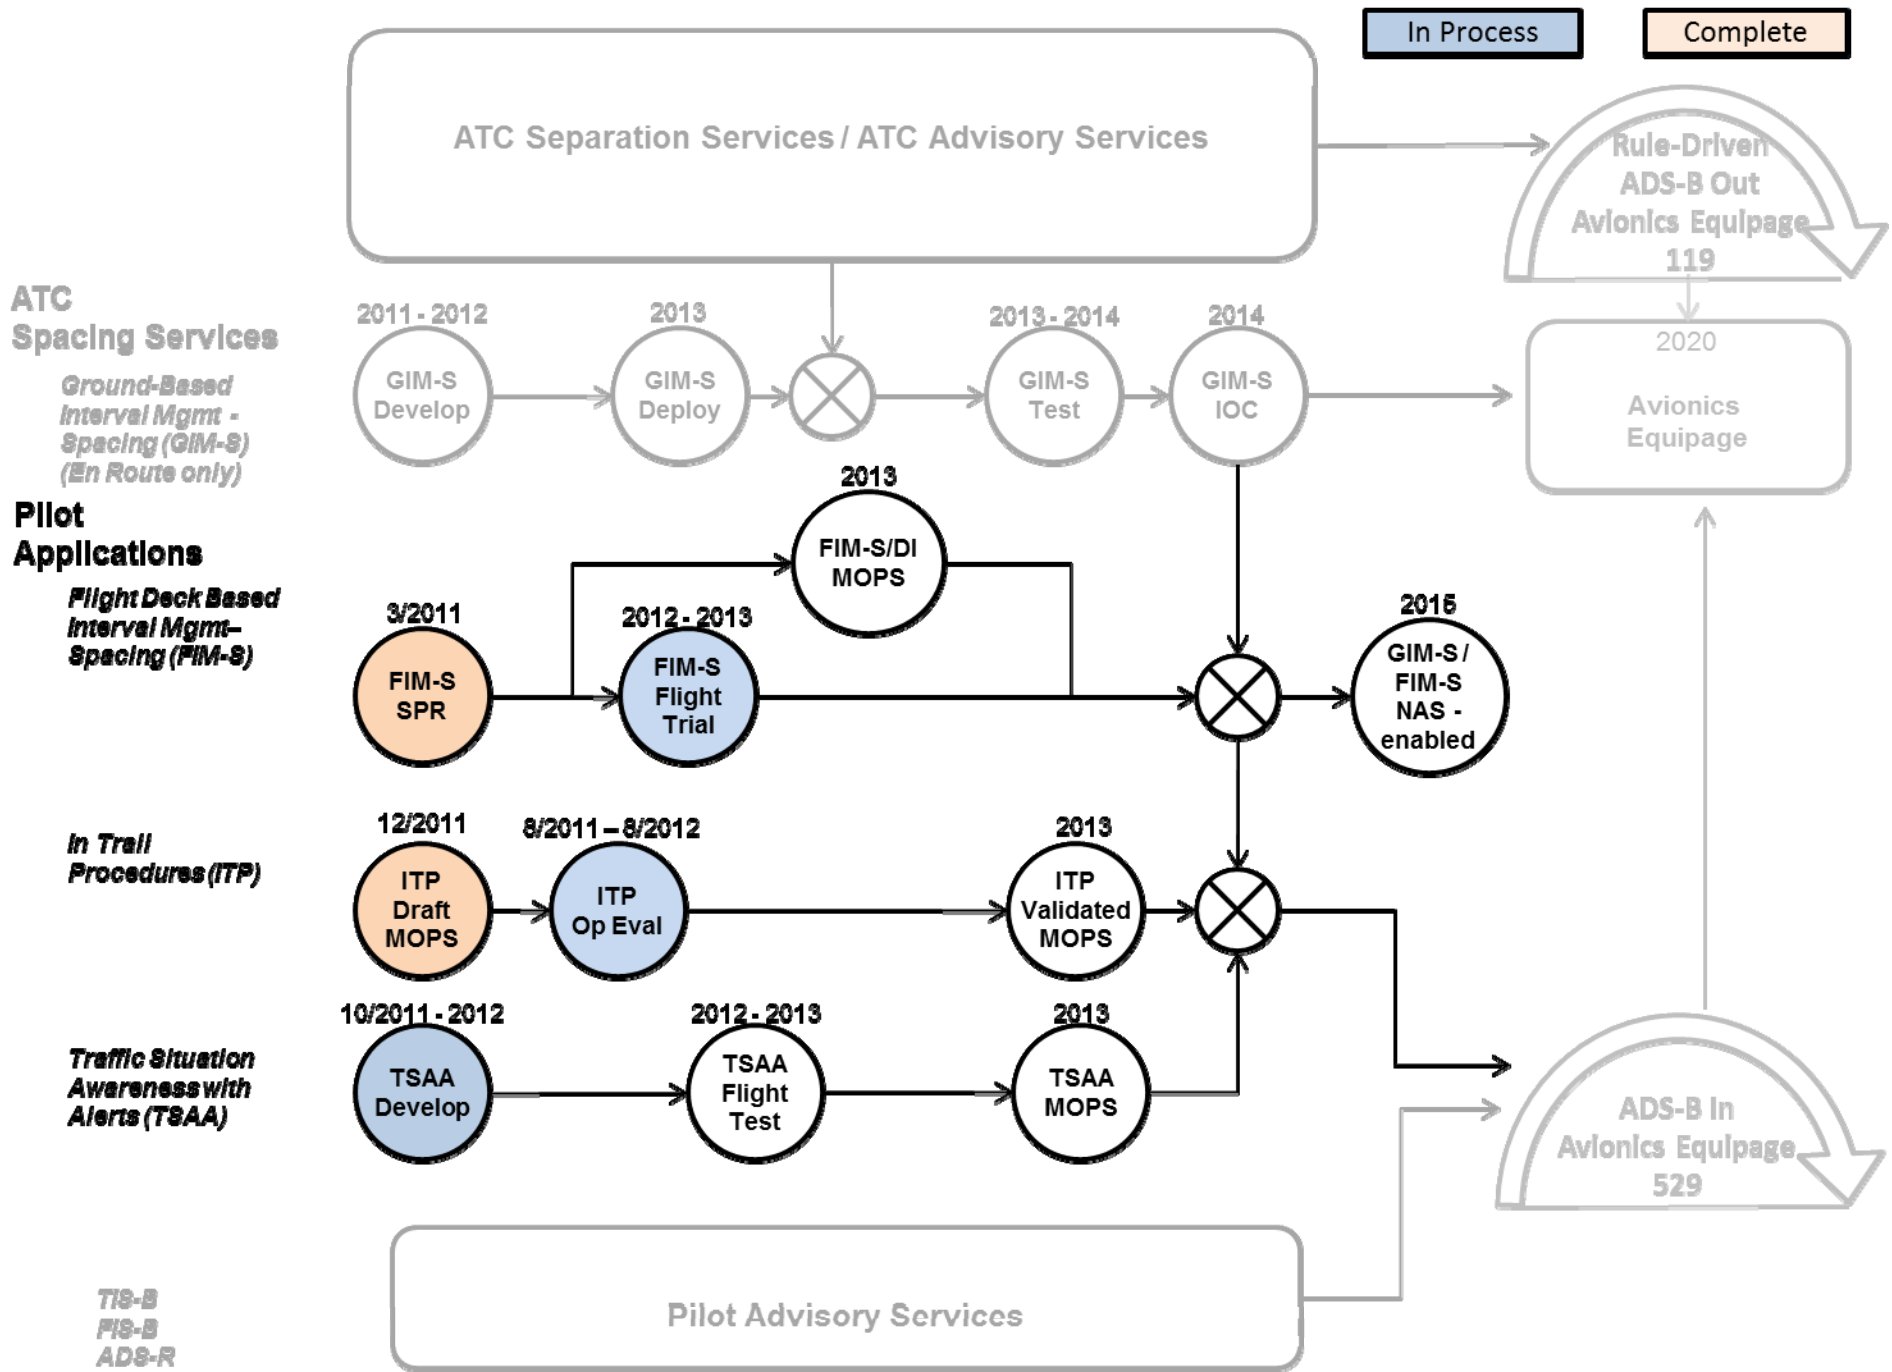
In Process

Complete

ATC Separation Services / ATC Advisory Services

Rule-Driven ADS-B Out Avionics Equipage 119

ATC Spacing Services

Ground-Based Interval Mgmt - Spacing (GIM-S) (En Route only)

2011 - 2012
GIM-S Develop

2013
GIM-S Deploy

2013 - 2014
GIM-S Test

2014
GIM-S IOC

2020
Avionics Equipage

Pilot Applications

Flight Deck Based Interval Mgmt– Spacing (FIM-S)

2013
FIM-S/DI MOPS

3/2011
FIM-S SPR

2012 - 2013
FIM-S Flight Trial

2015
GIM-S / FIM-S NAS - enabled

In Trail Procedures (ITP)

12/2011
ITP Draft MOPS

8/2011 – 8/2012
ITP Op Eval

2013
ITP Validated MOPS

Traffic Situation Awareness with Alerts (TSAA)

10/2011 - 2012
TSAA Develop

2012 - 2013
TSAA Flight Test

2013
TSAA MOPS

ADS-B In Avionics Equipage 529

TIS-B
FIS-B
ADS-R

Pilot Advisory Services